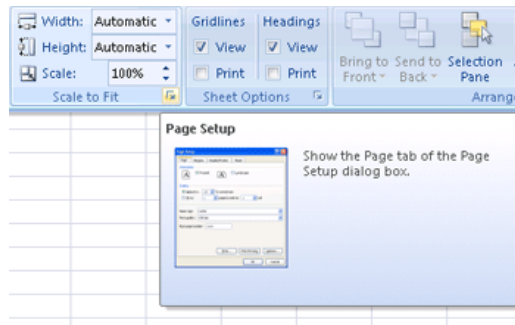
Width: Automatic
Height: Automatic
Scale: 100%
Scale to Fit

Gridlines
View
Print
Headings
View
Print
Sheet Options

Bring to Front
Send to Back
Selection Pane
Arrange

Page Setup

Show the Page tab of the Page Setup dialog box.